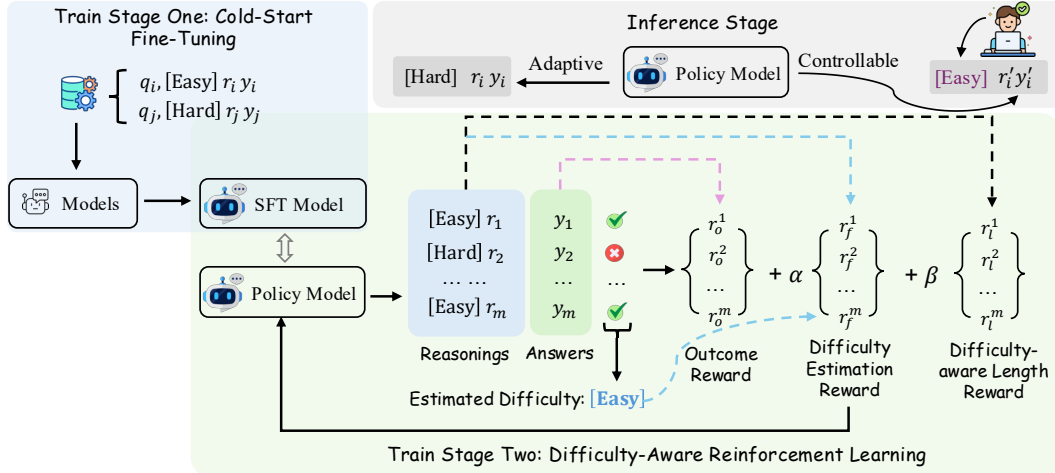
Train Stage One: Cold-Start Fine-Tuning

$q_i$, [Easy] $r_i$ $y_i$
$q_j$, [Hard] $r_j$ $y_j$

Models

SFT Model

Policy Model

Inference Stage

[Hard] $r_i$ $y_i$

Adaptive

Policy Model

Controllable

[Easy] $r_i'$ $y_i'$

[Easy] $r_1$
[Hard] $r_2$
… …
[Easy] $r_m$

$y_1$
$y_2$
…
$y_m$

…

$r_o^1$
$r_o^2$
…
$r_o^m$

$+ \alpha$

$r_f^1$
$r_f^2$
…
$r_f^m$

$+ \beta$

$r_l^1$
$r_l^2$
…
$r_l^m$

Reasonings

Answers

Outcome Reward

Difficulty Estimation Reward

Difficulty-aware Length Reward

Estimated Difficulty: [Easy]

Train Stage Two: Difficulty-Aware Reinforcement Learning